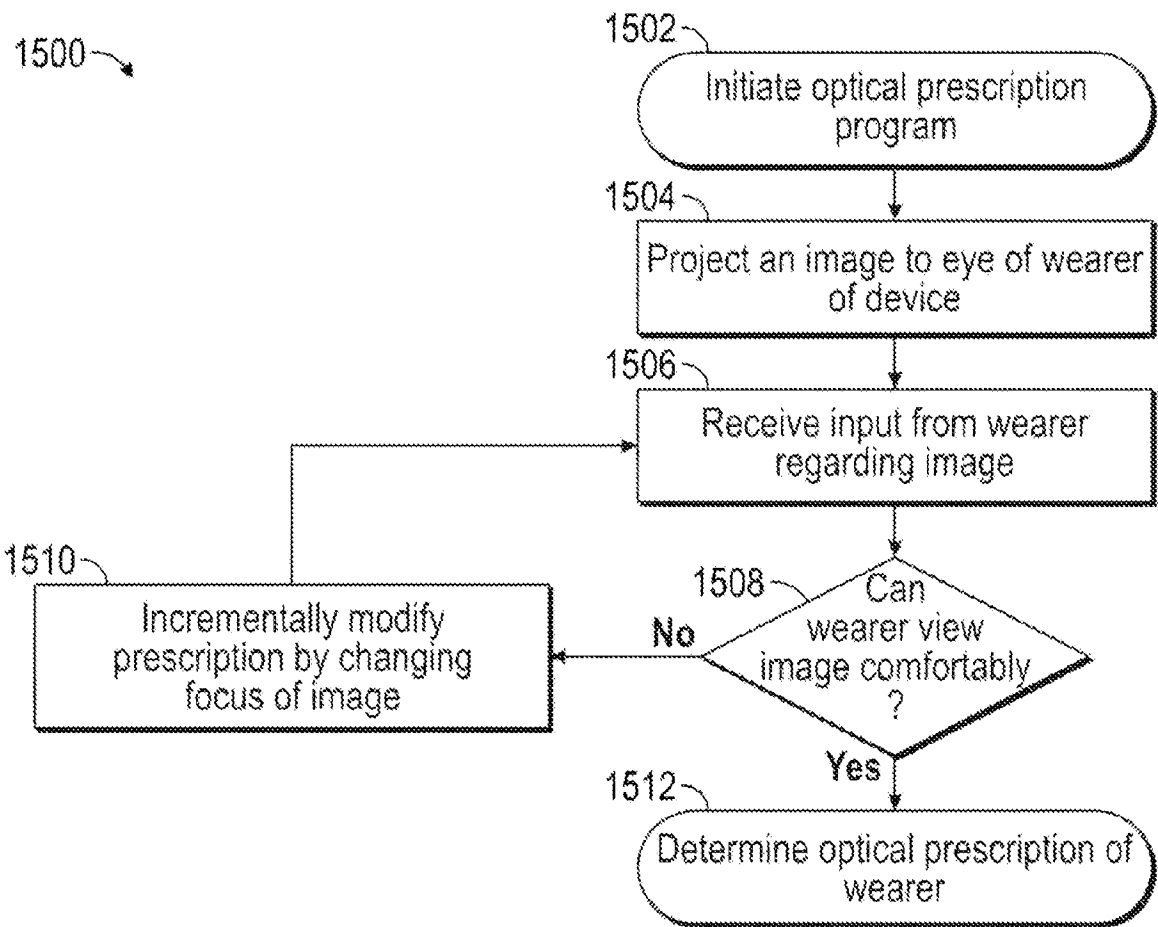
1500

1502
Initiate optical prescription program

1504
Project an image to eye of wearer of device

1506
Receive input from wearer regarding image

1508
Can wearer view image comfortably ?

No

1510
Incrementally modify prescription by changing focus of image

Yes

1512
Determine optical prescription of wearer